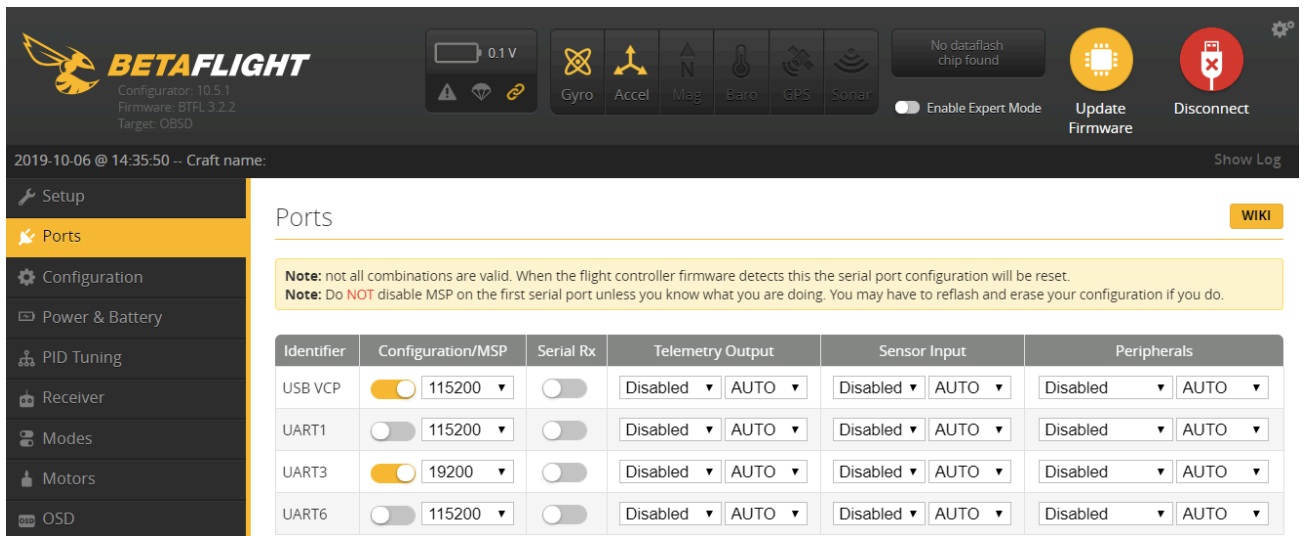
BETAFLIGHT
Configurator: 10.5.1
Firmware: BTFL 3.2.2
Target: OBSD

0.1 V

Gyro Accel Mag Baro GPS Sonar

No dataflash chip found

Enable Expert Mode

Update Firmware

Disconnect

2019-10-06 @ 14:35:50 -- Craft name:

Show Log

Setup
Ports
Configuration
Power & Battery
PID Tuning
Receiver
Modes
Motors
OSD

Ports

WIKI

Note: not all combinations are valid. When the flight controller firmware detects this the serial port configuration will be reset.
Note: Do NOT disable MSP on the first serial port unless you know what you are doing. You may have to reflash and erase your configuration if you do.

| Identifier | Configuration/MSP | Serial Rx | Telemetry Output | Sensor Input | Peripherals |
|---|---|---|---|---|---|
| USB VCP | 115200 | | Disabled AUTO | Disabled AUTO | Disabled AUTO |
| UART1 | 115200 | | Disabled AUTO | Disabled AUTO | Disabled AUTO |
| UART3 | 19200 | | Disabled AUTO | Disabled AUTO | Disabled AUTO |
| UART6 | 115200 | | Disabled AUTO | Disabled AUTO | Disabled AUTO |